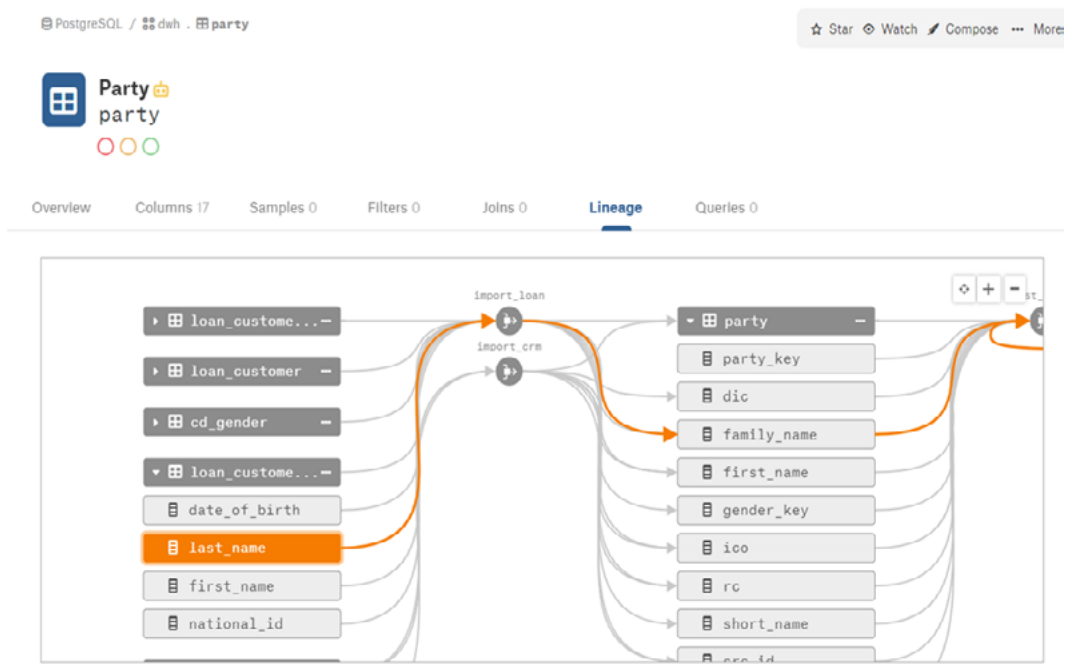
PostgreSQL / dwh . party

Star Watch Compose More

Party
party

Overview Columns 17 Samples 0 Filters 0 Joins 0 Lineage Queries 0

import_loan
import_crm

loan_custome...
loan_customer
cd_gender
loan_custome...
date_of_birth
last_name
first_name
national_id

party
party_key
dic
family_name
first_name
gender_key
ico
rc
short_name
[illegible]

st_